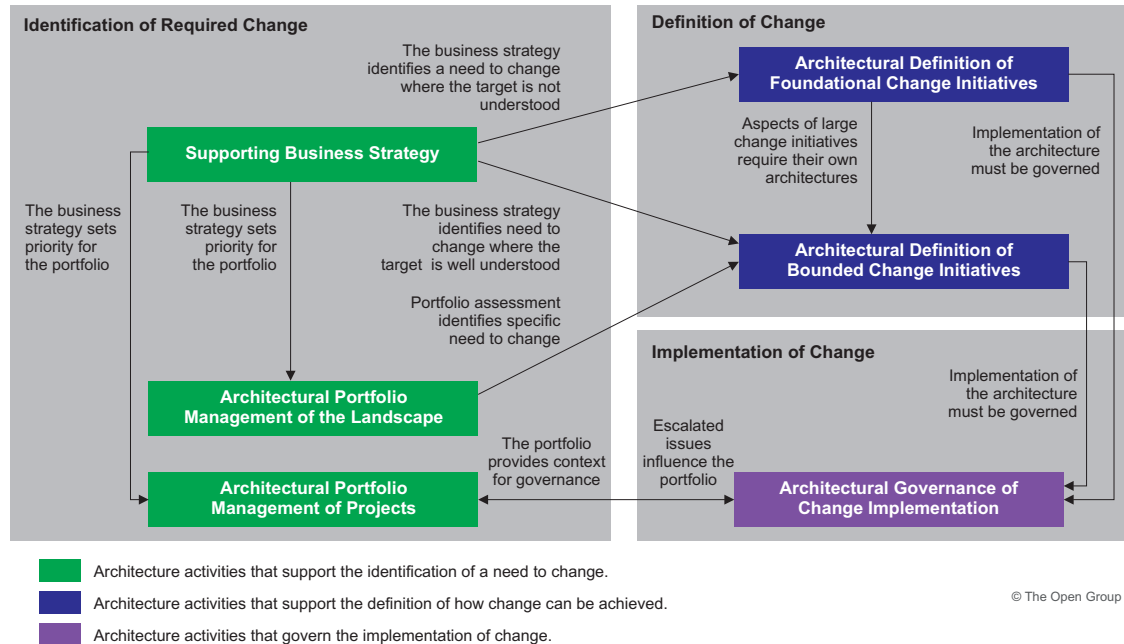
Identification of Required Change

The business strategy identifies a need to change where the target is not understood

Supporting Business Strategy

The business strategy sets priority for the portfolio

The business strategy sets priority for the portfolio

The business strategy identifies need to change where the target is well understood

Portfolio assessment identifies specific need to change

Architectural Portfolio Management of the Landscape

The portfolio provides context for governance

Architectural Portfolio Management of Projects

Definition of Change

Architectural Definition of Foundational Change Initiatives

Aspects of large change initiatives require their own architectures

Implementation of the architecture must be governed

Architectural Definition of Bounded Change Initiatives

Implementation of Change

Implementation of the architecture must be governed

Escalated issues influence the portfolio

Architectural Governance of Change Implementation

Architecture activities that support the identification of a need to change.

Architecture activities that support the definition of how change can be achieved.

Architecture activities that govern the implementation of change.

© The Open Group